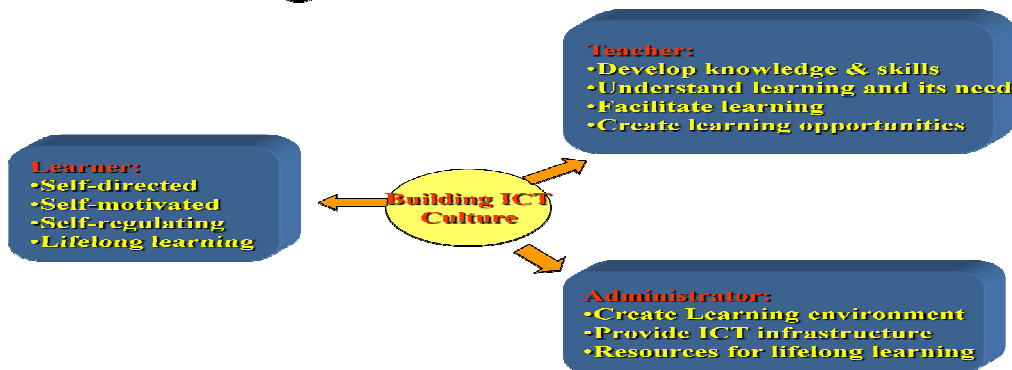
Teacher:
•Develop knowledge & skills
•Understand learning and its need
•Facilitate learning
•Create learning opportunities

Learner:
•Self-directed
•Self-motivated
•Self-regulating
•Lifelong learning

Building ICT Culture

Administrator:
•Create Learning environment
•Provide ICT infrastructure
•Resources for lifelong learning